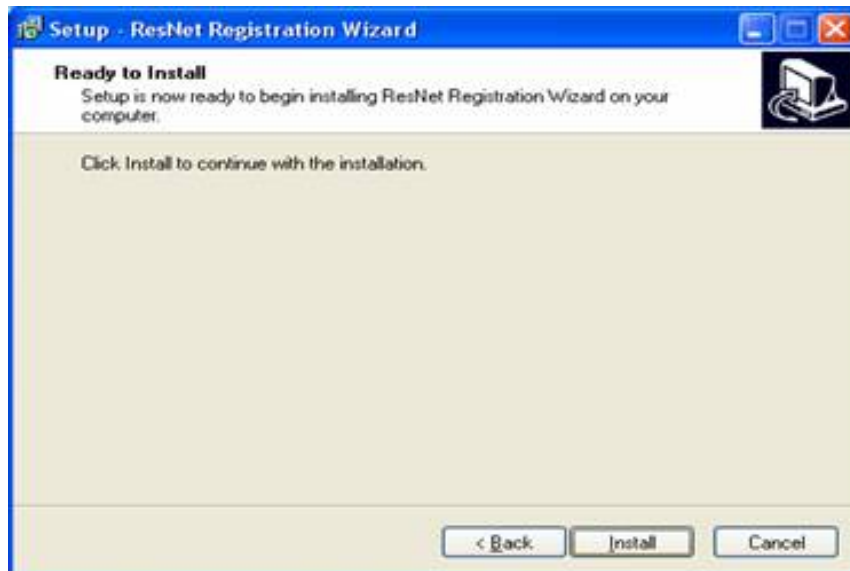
Setup - ResNet Registration Wizard

Ready to Install
Setup is now ready to begin installing ResNet Registration Wizard on your computer.

Click Install to continue with the installation.

< Back Install Cancel